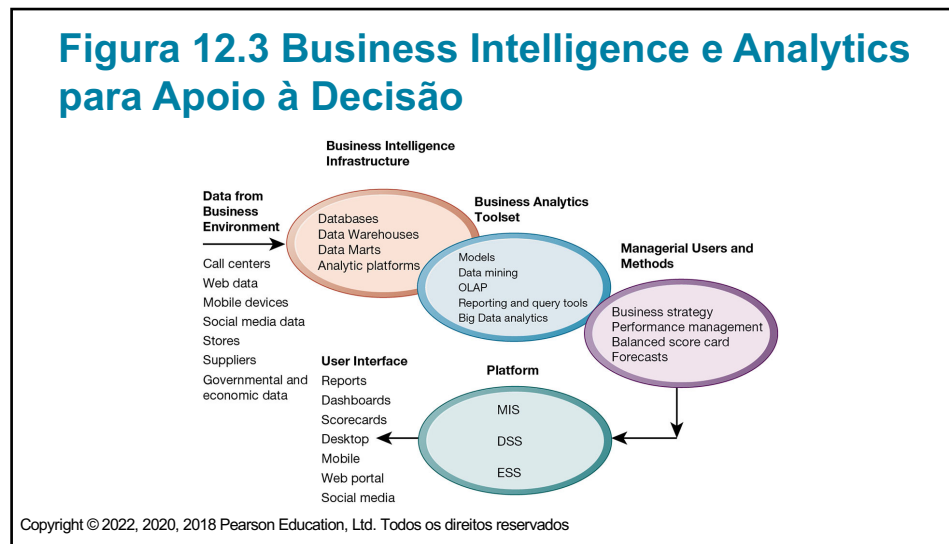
Figura 12.3 Business Intelligence e Analytics para Apoio à Decisão

Business Intelligence Infrastructure

Data from Business Environment

Call centers
Web data
Mobile devices
Social media data
Stores
Suppliers
Governmental and economic data

Databases
Data Warehouses
Data Marts
Analytic platforms

Business Analytics Toolset

Models
Data mining
OLAP
Reporting and query tools
Big Data analytics

Managerial Users and Methods

Business strategy
Performance management
Balanced score card
Forecasts

User Interface

Reports
Dashboards
Scorecards
Desktop
Mobile
Web portal
Social media

Platform

MIS
DSS
ESS

Copyright © 2022, 2020, 2018 Pearson Education, Ltd. Todos os direitos reservados